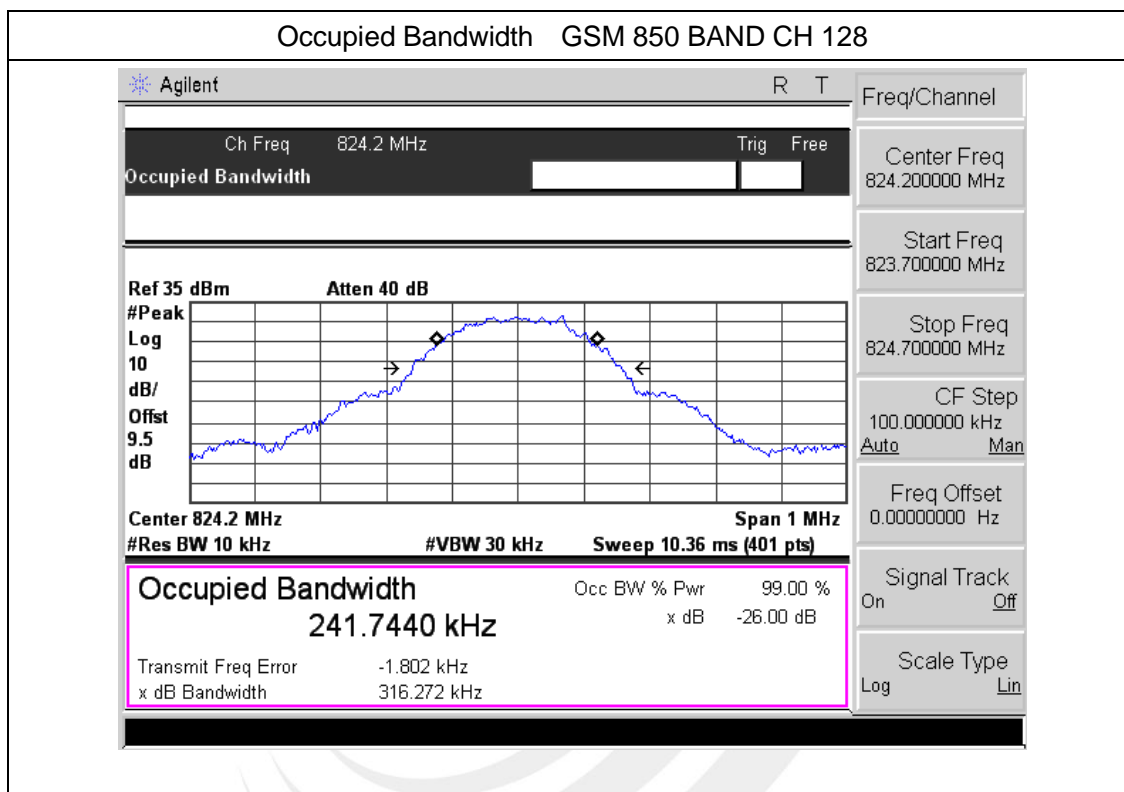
Occupied Bandwidth GSM 850 BAND CH 128

Agilent

R T

Ch Freq 824.2 MHz

Trig Free

Occupied Bandwidth

Ref 35 dBm

Atten 40 dB

#Peak
Log
10
dB/
Offst
9.5
dB

Center 824.2 MHz

Span 1 MHz

#Res BW 10 kHz

#VBW 30 kHz

Sweep 10.36 ms (401 pts)

Occupied Bandwidth

241.7440 kHz

Occ BW % Pwr 99.00 %

x dB -26.00 dB

Transmit Freq Error -1.802 kHz

x dB Bandwidth 316.272 kHz

Freq/Channel

Center Freq
824.200000 MHz

Start Freq
823.700000 MHz

Stop Freq
824.700000 MHz

CF Step
100.000000 kHz
Auto Man

Freq Offset
0.00000000 Hz

Signal Track
On Off

Scale Type
Log Lin